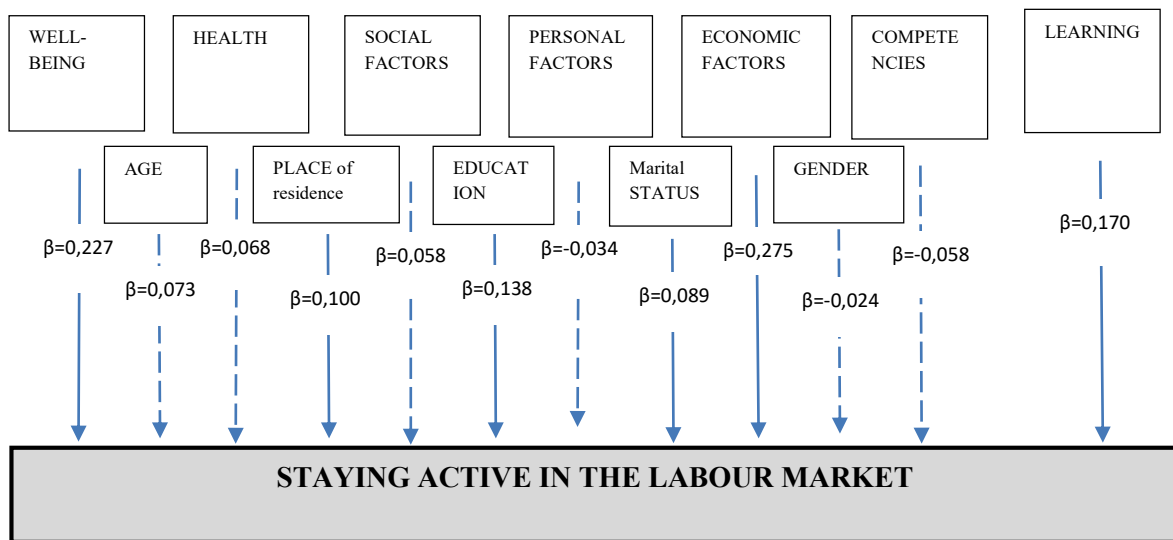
WELL-BEING

HEALTH

SOCIAL FACTORS

PERSONAL FACTORS

ECONOMIC FACTORS

COMPETENCIES

LEARNING

AGE

PLACE of residence

EDUCATION

Marital STATUS

GENDER

β=0,227

β=0,073

β=0,068

β=0,100

β=0,058

β=0,138

β=-0,034

β=0,089

β=0,275

β=-0,024

β=-0,058

β=0,170

STAYING ACTIVE IN THE LABOUR MARKET